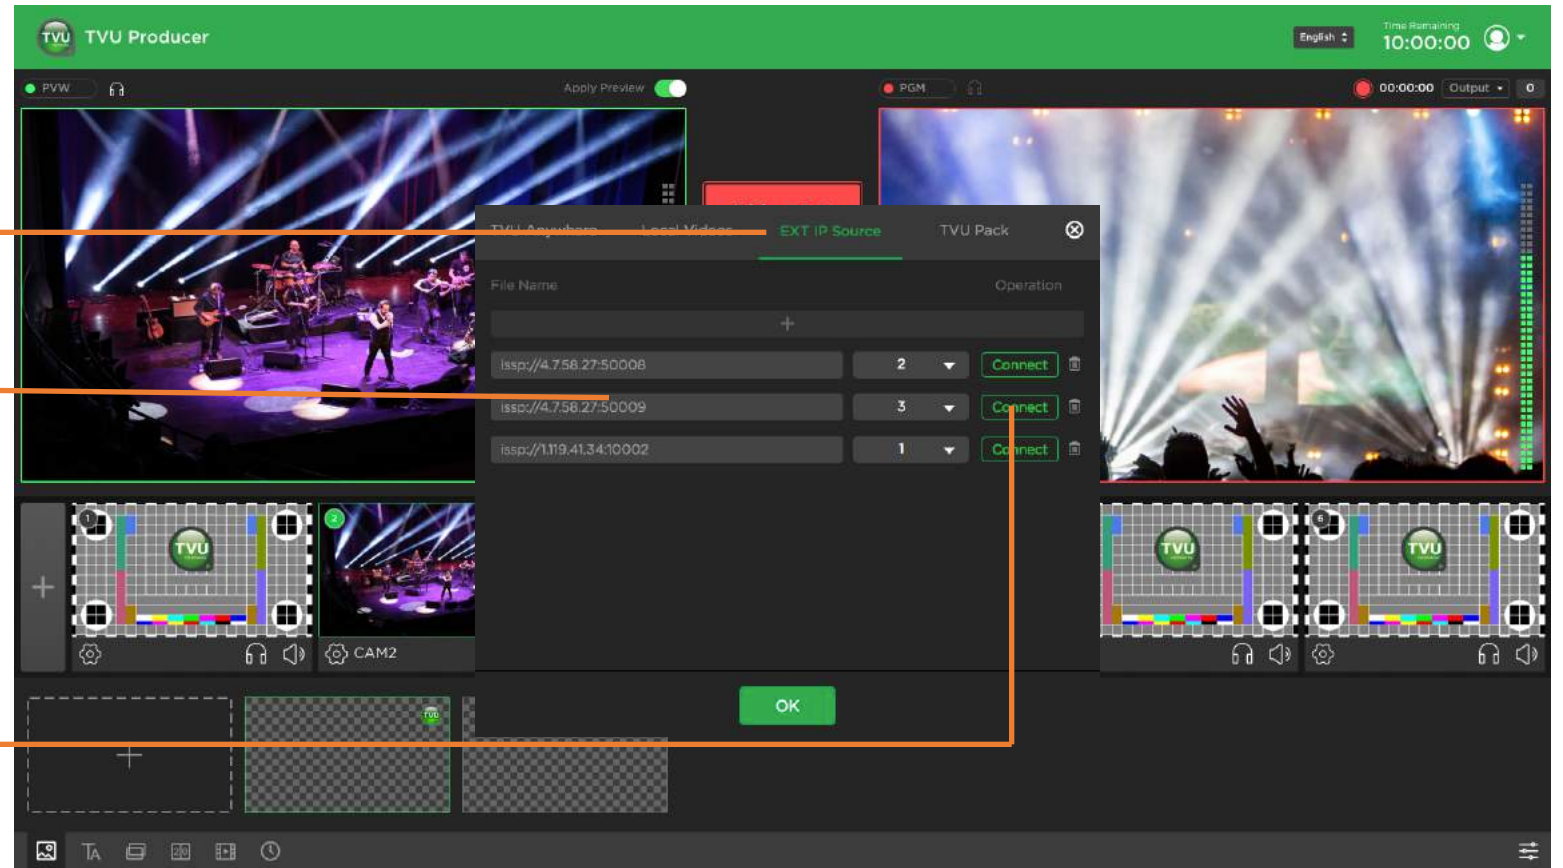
TVU Producer

English

Time Remaining
10:00:00

PVW

Apply Preview

PGM

00:00:00 Output 0

TVU Anywhere Local Videos EXT IP Source TVU Pack

File Name Operation

+

issp://4.7.58.27:50008 2 Connect

issp://4.7.58.27:50009 3 Connect

issp://1.119.41.34:10002 1 Connect

OK

1 TVU

2 CAM2

TVU

6 TVU